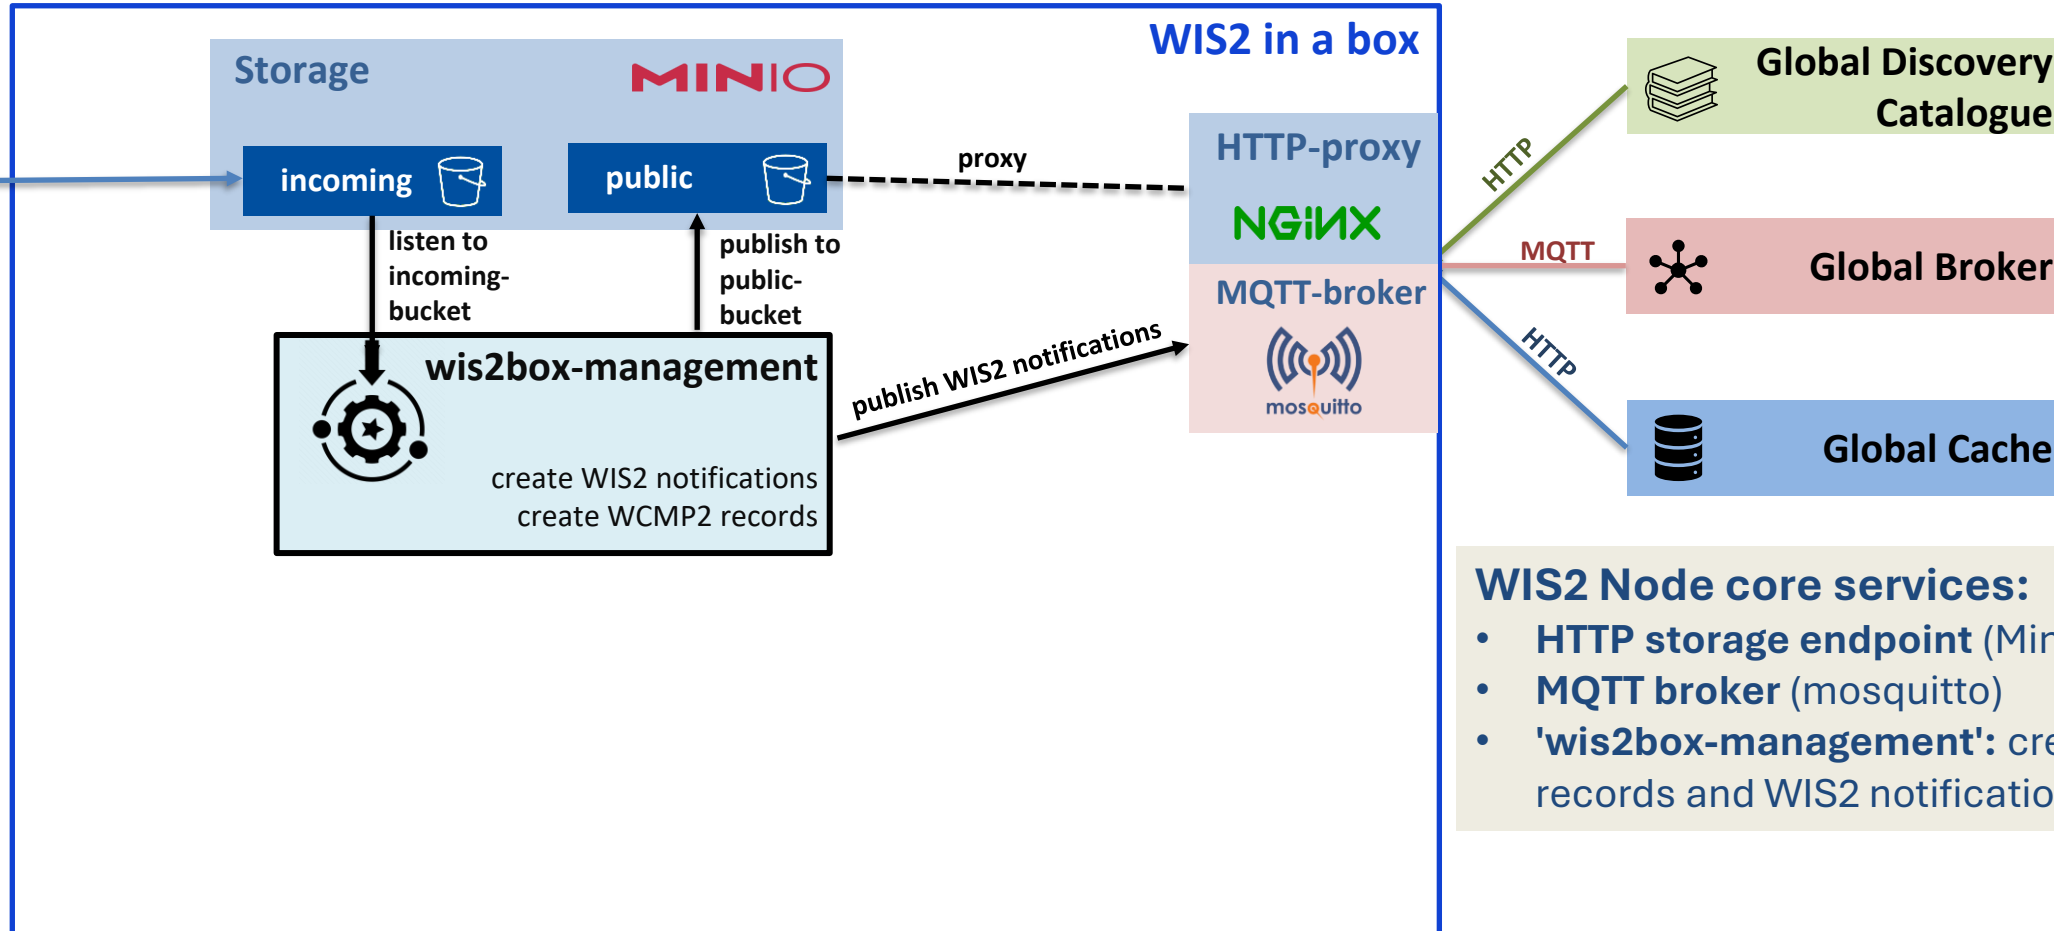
WIS2 in a box

Storage

MINIO

incoming

public

proxy

HTTP-proxy

NGINX

listen to incoming-bucket

publish to public-bucket

MQTT-broker

mosquitto

wis2box-management

publish WIS2 notifications

create WIS2 notifications
create WCMP2 records

HTTP

MQTT

HTTP

Global Discovery Catalogue

Global Broker

Global Cache

WIS2 Node core services:
• HTTP storage endpoint (Mi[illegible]
• MQTT broker (mosquitto)
• 'wis2box-management': cre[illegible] records and WIS2 notificatio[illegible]